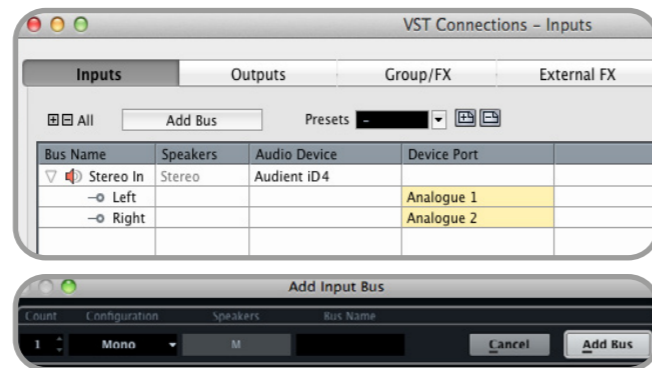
VST Connections – Inputs

Inputs | Outputs | Group/FX | External FX

All Add Bus Presets -

| Bus Name | Speakers | Audio Device | Device Port |
|---|---|---|---|
| Stereo In | Stereo | Audient iD4 | |
| Left | | | Analogue 1 |
| Right | | | Analogue 2 |

Add Input Bus

Count Configuration Speakers Bus Name

1 Mono M Cancel Add Bus